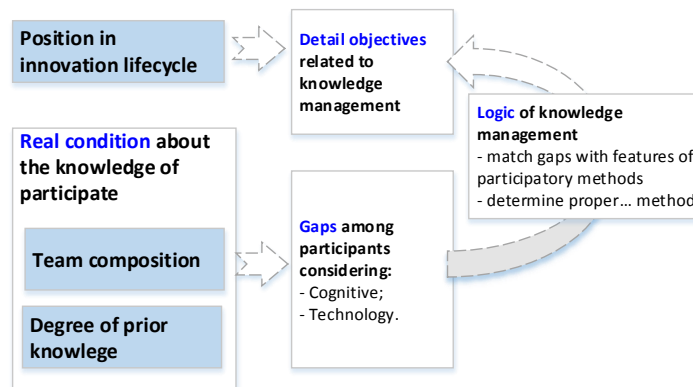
Position in innovation lifecycle

Detail objectives related to knowledge management

Logic of knowledge management
- match gaps with features of participatory methods
- determine proper… method

Real condition about the knowledge of participate

Team composition

Degree of prior knowlege

Gaps among participants considering:
- Cognitive;
- Technology.